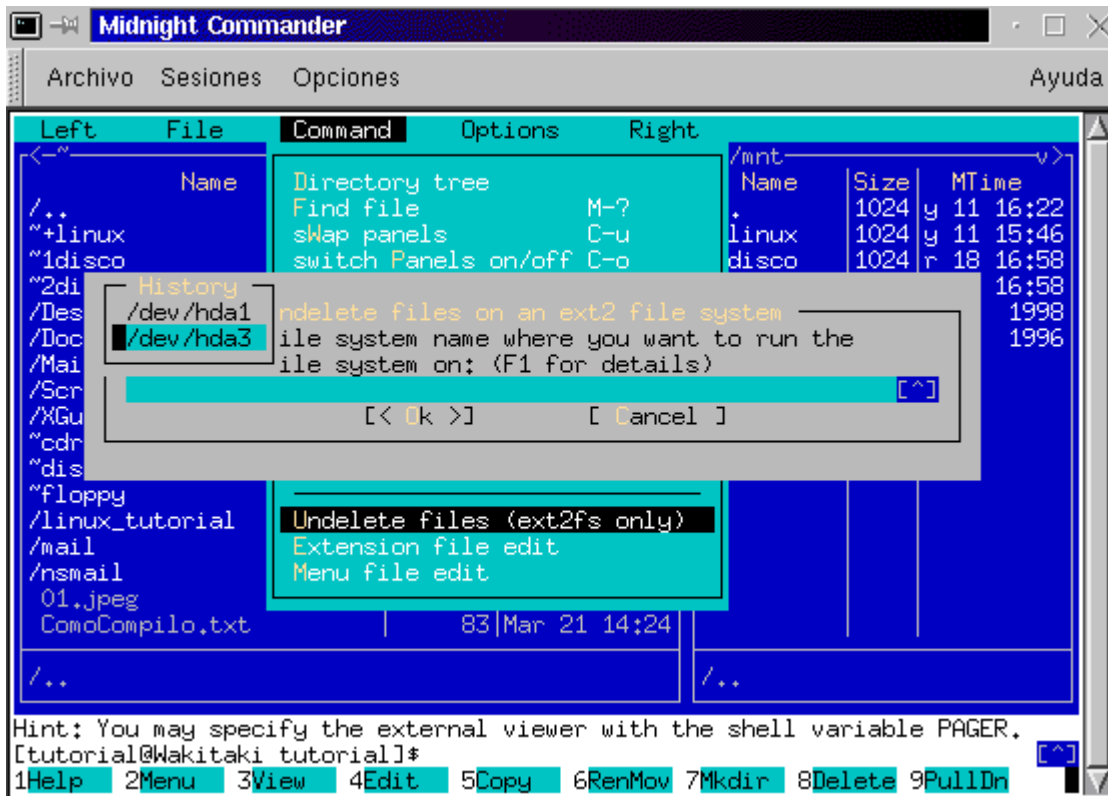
Midnight Commander

Archivo Sesiones Opciones Ayuda

Left File Command Options Right

<-~- /mnt- v>

Name
/..
~+linux
~1disco
~2di
/Des
/Doc
/Mai
/Scr
/XGu
~cdr
~dis
~floppy
/linux_tutorial
/mail
/nsmail
01.jpeg
ComoCompilo.txt 83 Mar 21 14:24

Directory tree
Find file M-?
sWap panels C-u
switch Panels on/off C-o

Undelete files (ext2fs only)
Extension file edit
Menu file edit

| Name | Size | MTime |
|---|---|---|
| . | 1024 | y 11 16:22 |
| linux | 1024 | y 11 15:46 |
| disco | 1024 | r 18 16:58 |
| | | 16:58 |
| | | 1998 |
| | | 1996 |

History
/dev/hda1
/dev/hda3

ndelete files on an ext2 file system
ile system name where you want to run the
ile system on: (F1 for details)
[^]
[< Ok >] [ Cancel ]

/..
/..

Hint: You may specify the external viewer with the shell variable PAGER.
[tutorial@Wakitaki tutorial]$ [^]
1Help 2Menu 3View 4Edit 5Copy 6RenMov 7Mkdir 8Delete 9PullDn